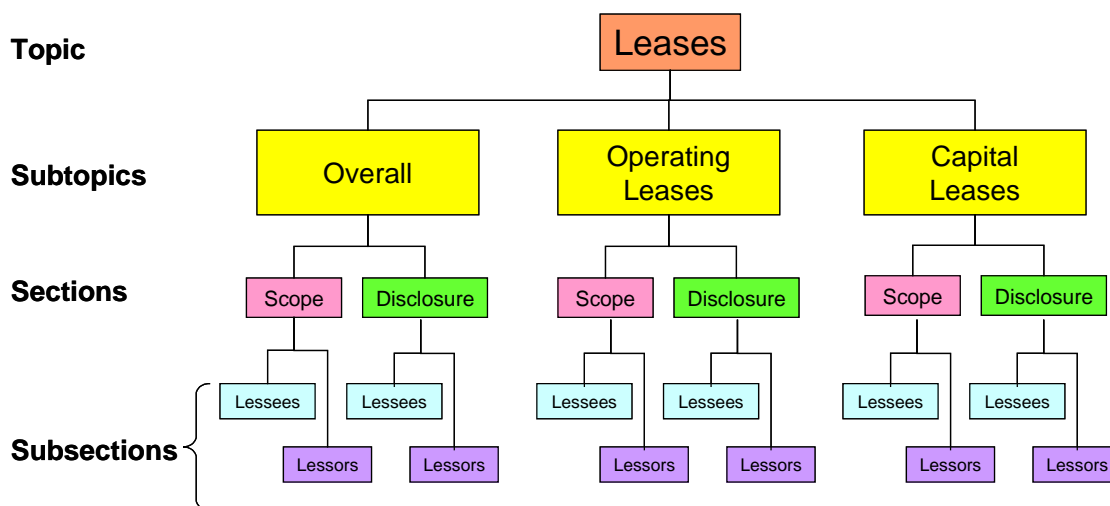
Topic

Leases

Subtopics

Overall

Operating Leases

Capital Leases

Sections

Scope

Disclosure

Scope

Disclosure

Scope

Disclosure

Subsections

Lessees

Lessors

Lessees

Lessors

Lessees

Lessors

Lessees

Lessors

Lessees

Lessors

Lessees

Lessors